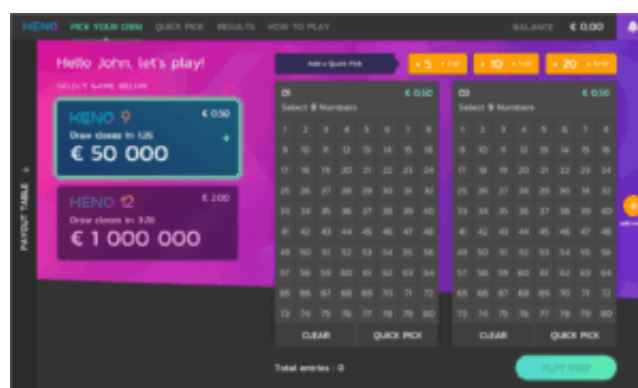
KENO PICK YOUR OWN QUICK PICK RESULTS HOW TO PLAY BALANCE € 0.00

Hello John, let's play!

SELECT GAME BELOW

KENO 9 € 0.50
Draw closes in 12s
€ 50 000

KENO 12 € 2.00
Draw closes in 32s
€ 1 000 000

PAYOUT TABLE

Add a Quick Pick
+ 5 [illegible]
+ 10 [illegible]
+ 20 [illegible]

01 € 0.50
Select 9 Numbers

| 1 | 2 | 3 | 4 | 5 | 6 | 7 | 8 |
|---|---|---|---|---|---|---|---|
| 9 | 10 | 11 | 12 | 13 | 14 | 15 | 16 |
| 17 | 18 | 19 | 20 | 21 | 22 | 23 | 24 |
| 25 | 26 | 27 | 28 | 29 | 30 | 31 | 32 |
| 33 | 34 | 35 | 36 | 37 | 38 | 39 | 40 |
| 41 | 42 | 43 | 44 | 45 | 46 | 47 | 48 |
| 49 | 50 | 51 | 52 | 53 | 54 | 55 | 56 |
| 57 | 58 | 59 | 60 | 61 | 62 | 63 | 64 |
| 65 | 66 | 67 | 68 | 69 | 70 | 71 | 72 |
| 73 | 74 | 75 | 76 | 77 | 78 | 79 | 80 |

CLEAR QUICK PICK

02 € 0.50
Select 9 Numbers

| 1 | 2 | 3 | 4 | 5 | 6 | 7 | 8 |
|---|---|---|---|---|---|---|---|
| 9 | 10 | 11 | 12 | 13 | 14 | 15 | 16 |
| 17 | 18 | 19 | 20 | 21 | 22 | 23 | 24 |
| 25 | 26 | 27 | 28 | 29 | 30 | 31 | 32 |
| 33 | 34 | 35 | 36 | 37 | 38 | 39 | 40 |
| 41 | 42 | 43 | 44 | 45 | 46 | 47 | 48 |
| 49 | 50 | 51 | 52 | 53 | 54 | 55 | 56 |
| 57 | 58 | 59 | 60 | 61 | 62 | 63 | 64 |
| 65 | 66 | 67 | 68 | 69 | 70 | 71 | 72 |
| 73 | 74 | 75 | 76 | 77 | 78 | 79 | 80 |

CLEAR QUICK PICK

Total entries : 0

PLAY NOW